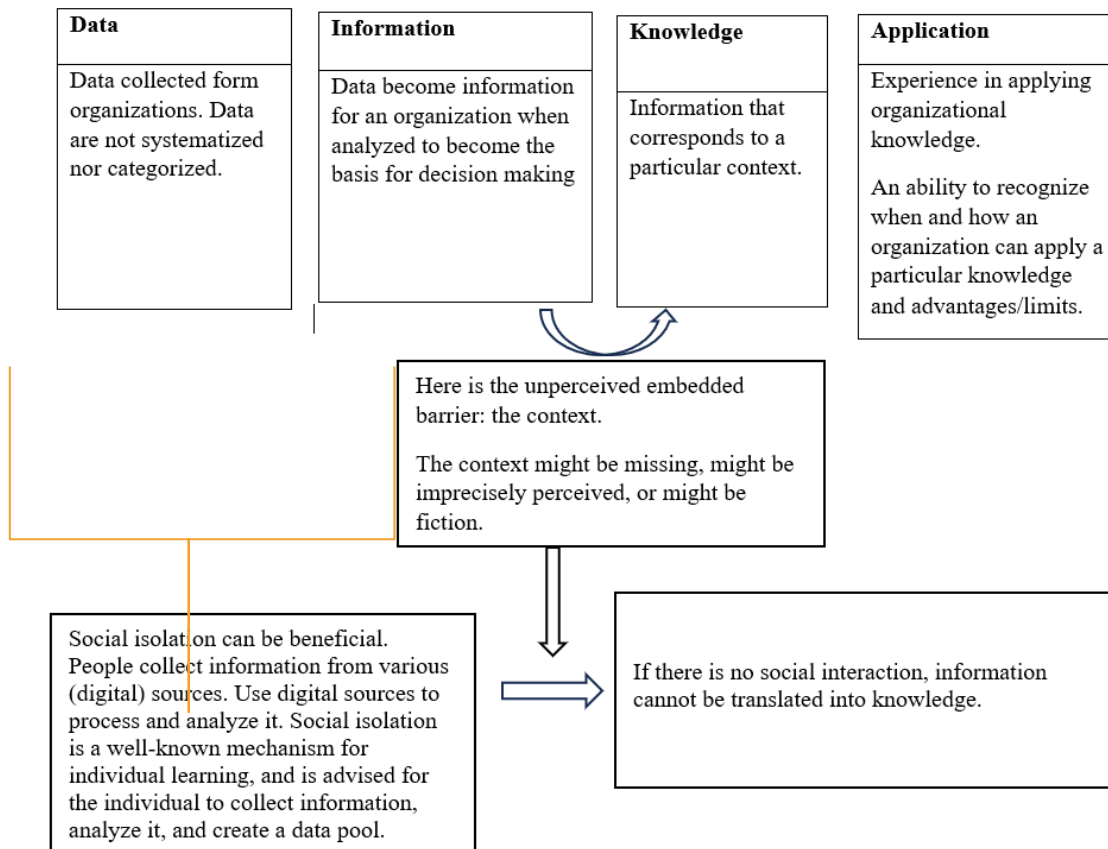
Data

Data collected form organizations. Data are not systematized nor categorized.

Information

Data become information for an organization when analyzed to become the basis for decision making

Knowledge

Information that corresponds to a particular context.

Application

Experience in applying organizational knowledge.

An ability to recognize when and how an organization can apply a particular knowledge and advantages/limits.

Here is the unperceived embedded barrier: the context.

The context might be missing, might be imprecisely perceived, or might be fiction.

Social isolation can be beneficial. People collect information from various (digital) sources. Use digital sources to process and analyze it. Social isolation is a well-known mechanism for individual learning, and is advised for the individual to collect information, analyze it, and create a data pool.

If there is no social interaction, information cannot be translated into knowledge.